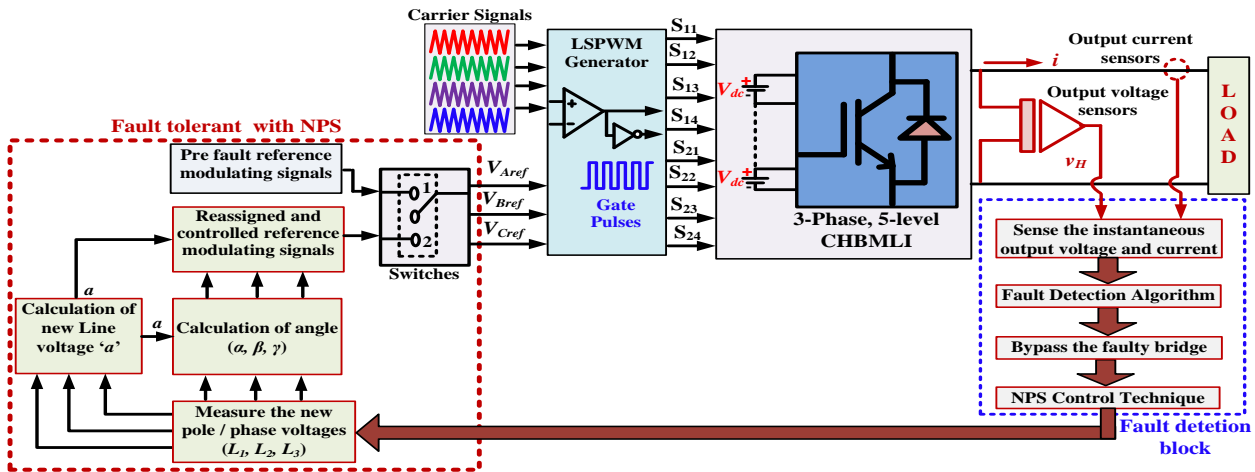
Carrier Signals

LSPWM Generator

Gate Pulses

$S_{11}$
$S_{12}$
$S_{13}$
$S_{14}$
$S_{21}$
$S_{22}$
$S_{23}$
$S_{24}$

$V_{dc}$
$V_{dc}$

3-Phase, 5-level CHBMLI

Output current sensors

$i$

Output voltage sensors

$v_H$

LOAD

Fault tolerant with NPS

Pre fault reference modulating signals

Reassigned and controlled reference modulating signals

1
2

Switches

$V_{Aref}$
$V_{Bref}$
$V_{Cref}$

$a$

Calculation of new Line voltage '$a$'

$a$

Calculation of angle ($\alpha$, $\beta$, $\gamma$)

Measure the new pole / phase voltages ($L_1$, $L_2$, $L_3$)

Sense the instantaneous output voltage and current

Fault Detection Algorithm

Bypass the faulty bridge

NPS Control Technique

Fault detetion block